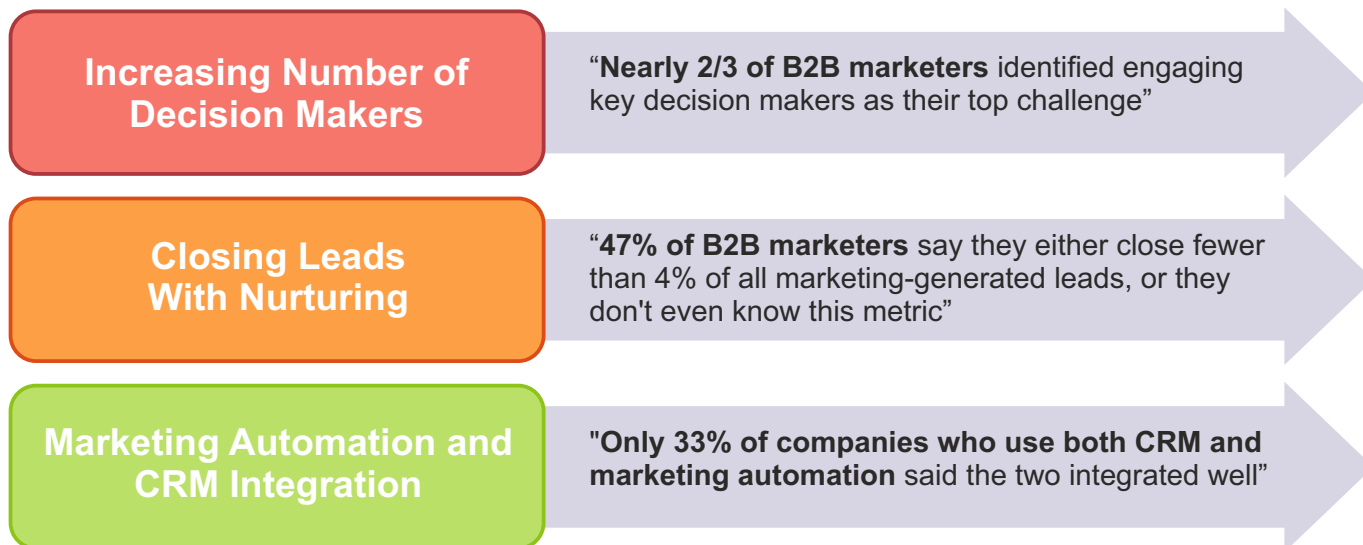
Increasing Number of Decision Makers

“Nearly 2/3 of B2B marketers identified engaging key decision makers as their top challenge”

Closing Leads With Nurturing

“47% of B2B marketers say they either close fewer than 4% of all marketing-generated leads, or they don't even know this metric”

Marketing Automation and CRM Integration

"Only 33% of companies who use both CRM and marketing automation said the two integrated well”